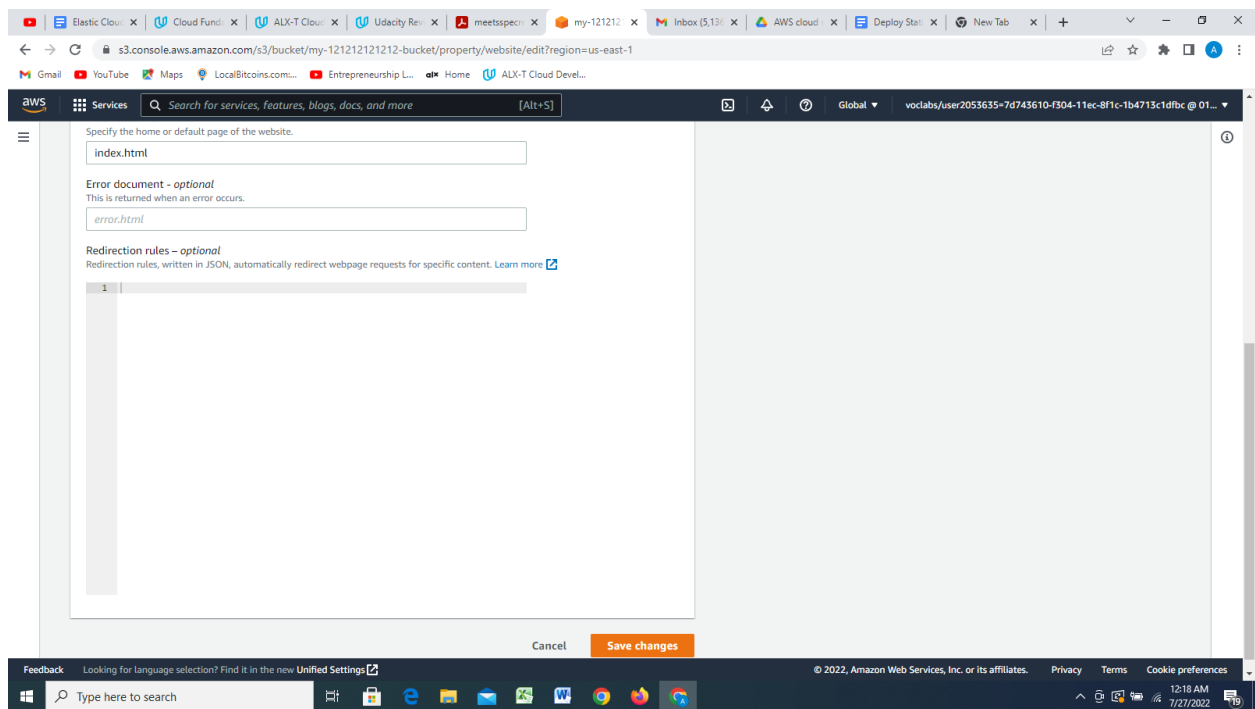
Elastic Clou × Cloud Fund × ALX-T Clou × Udacity Rev × meetsspecr × my-121212 × Inbox (5,13 × AWS cloud × Deploy Stat × New Tab × +

s3.console.aws.amazon.com/s3/bucket/my-121212121212-bucket/property/website/edit?region=us-east-1

Gmail YouTube Maps LocalBitcoins.com:... Entrepreneurship L... Home ALX-T Cloud Devel...

aws Services Search for services, features, blogs, docs, and more [Alt+S] Global ▼ voclabs/user2053635=7d743610-f304-11ec-8f1c-1b4713c1dfbc @ 01... ▼

Specify the home or default page of the website.

index.html

Error document - optional
This is returned when an error occurs.

error.html

Redirection rules – optional
Redirection rules, written in JSON, automatically redirect webpage requests for specific content. Learn more

1

Cancel Save changes

Feedback Looking for language selection? Find it in the new Unified Settings © 2022, Amazon Web Services, Inc. or its affiliates. Privacy Terms Cookie preferences

Type here to search 12:18 AM 7/27/2022 19